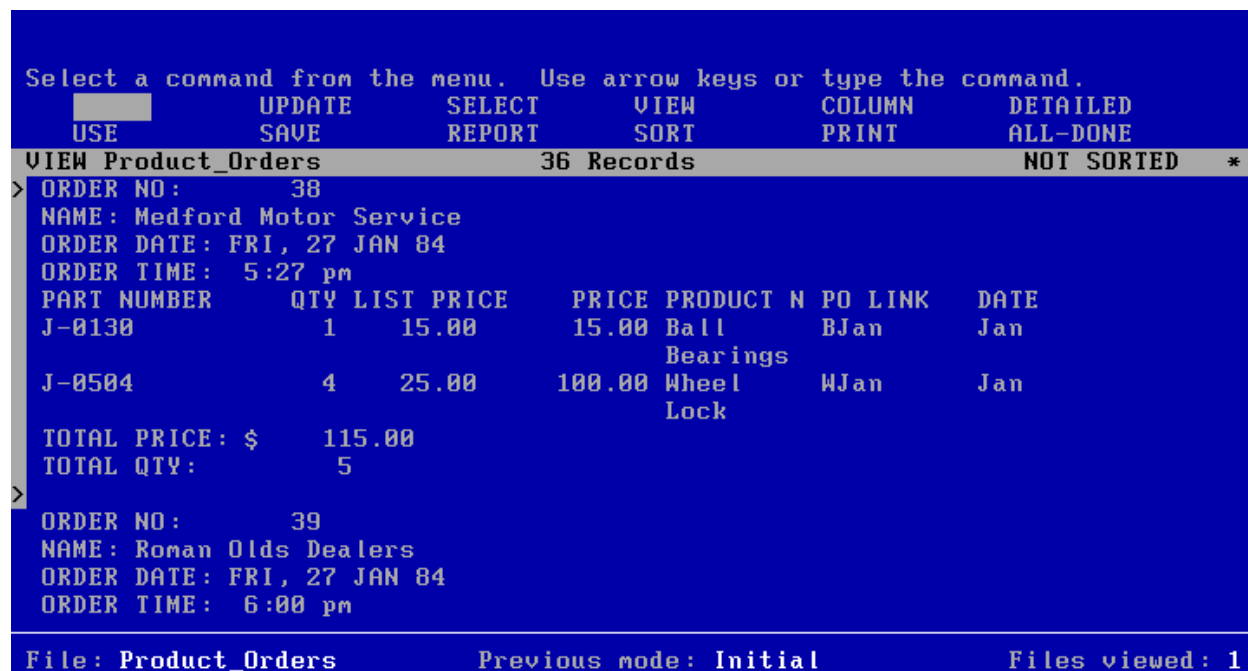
Select a command from the menu. Use arrow keys or type the command.

| | | | | | |
|---|---|---|---|---|---|
| | UPDATE | SELECT | VIEW | COLUMN | DETAILED |
| USE | SAVE | REPORT | SORT | PRINT | ALL-DONE |

VIEW Product_Orders 36 Records NOT SORTED *

> ORDER NO: 38
NAME: Medford Motor Service
ORDER DATE: FRI, 27 JAN 84
ORDER TIME: 5:27 pm

| PART NUMBER | QTY | LIST PRICE | PRICE | PRODUCT N | PO LINK | DATE |
|---|---|---|---|---|---|---|
| J-0130 | 1 | 15.00 | 15.00 | Ball Bearings | BJan | Jan |
| J-0504 | 4 | 25.00 | 100.00 | Wheel Lock | WJan | Jan |

TOTAL PRICE: $ 115.00
TOTAL QTY: 5

>

ORDER NO: 39
NAME: Roman Olds Dealers
ORDER DATE: FRI, 27 JAN 84
ORDER TIME: 6:00 pm

File: Product_Orders Previous mode: Initial Files viewed: 1